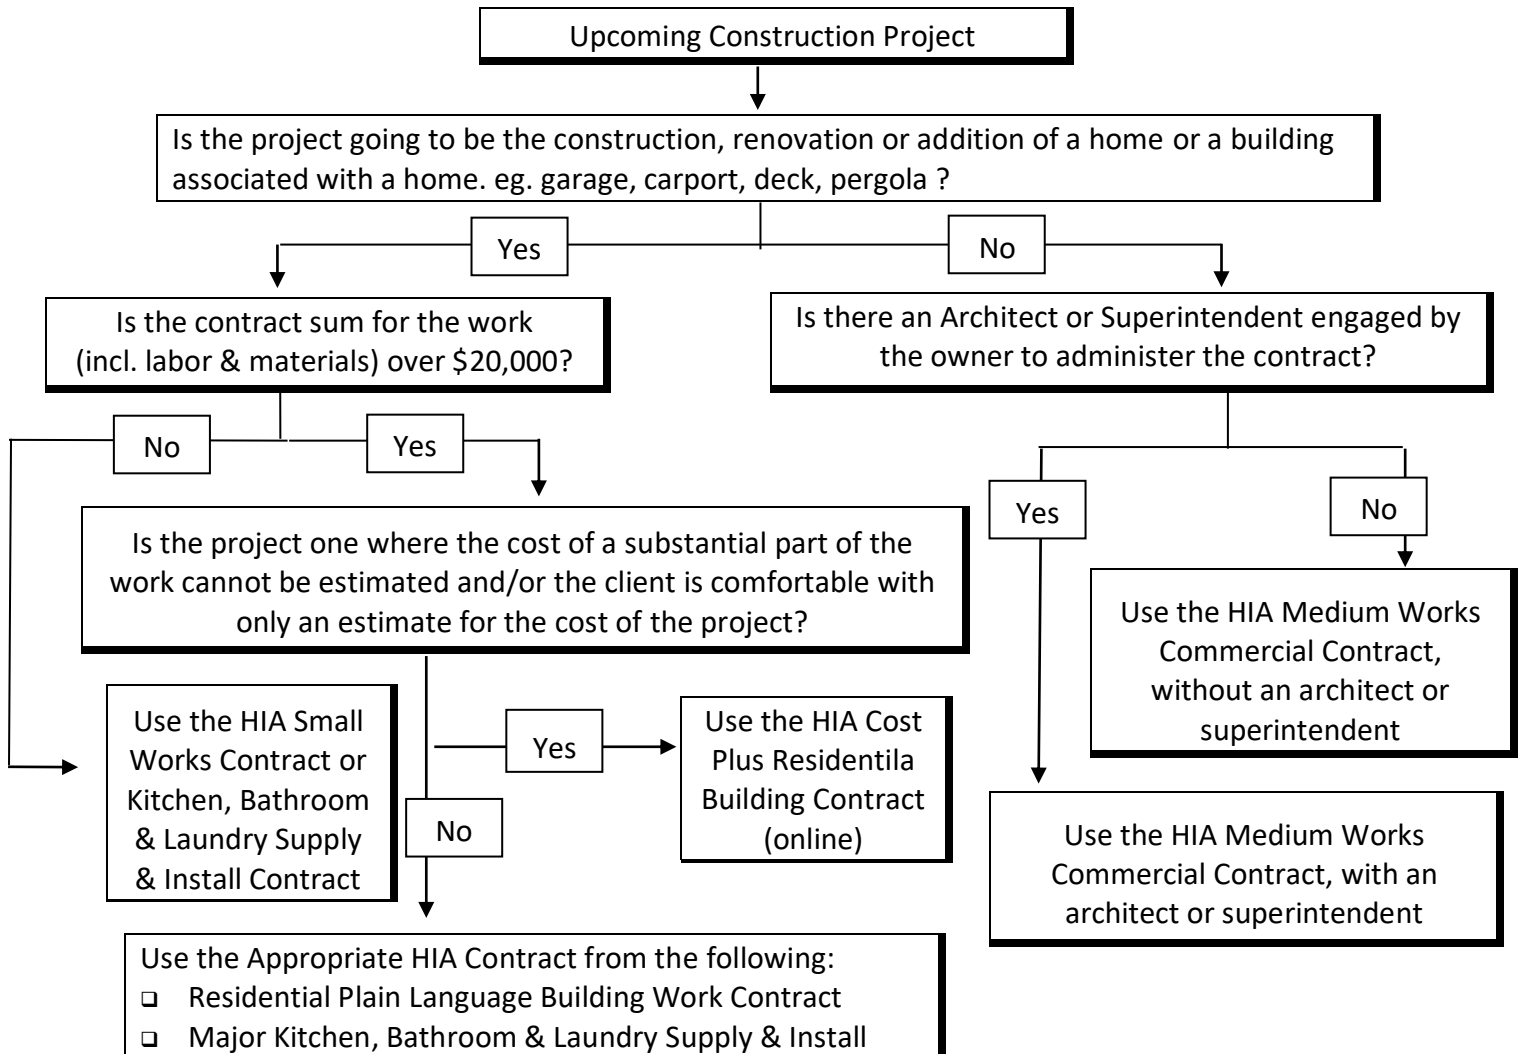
Upcoming Construction Project

Is the project going to be the construction, renovation or addition of a home or a building associated with a home. eg. garage, carport, deck, pergola ?

Yes

No

Is the contract sum for the work (incl. labor & materials) over $20,000?

Is there an Architect or Superintendent engaged by the owner to administer the contract?

No

Yes

Is the project one where the cost of a substantial part of the work cannot be estimated and/or the client is comfortable with only an estimate for the cost of the project?

Yes

No

Use the HIA Medium Works Commercial Contract, without an architect or superintendent

Use the HIA Small Works Contract or Kitchen, Bathroom & Laundry Supply & Install Contract

Yes

Use the HIA Cost Plus Residentila Building Contract (online)

No

Use the HIA Medium Works Commercial Contract, with an architect or superintendent

Use the Appropriate HIA Contract from the following:
❑ Residential Plain Language Building Work Contract
❑ Major Kitchen, Bathroom & Laundry Supply & Install